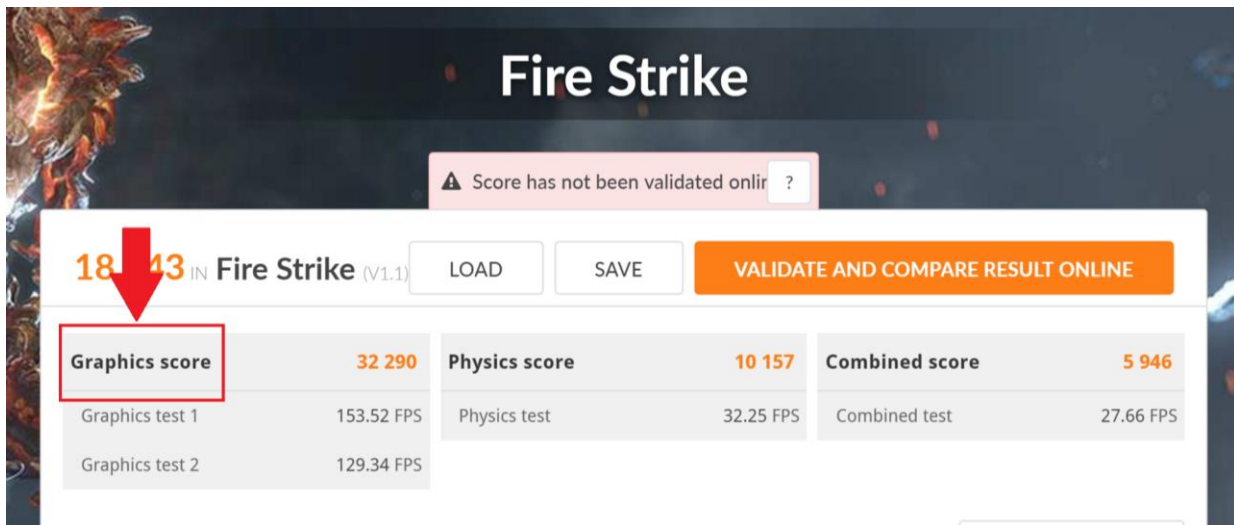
Fire Strike

Score has not been validated onlir ?

18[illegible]43 IN Fire Strike (V1.1)

LOAD

SAVE

VALIDATE AND COMPARE RESULT ONLINE

| Graphics score | 32 290 |
|---|---|
| Graphics test 1 | 153.52 FPS |
| Graphics test 2 | 129.34 FPS |

| Physics score | 10 157 |
|---|---|
| Physics test | 32.25 FPS |

| Combined score | 5 946 |
|---|---|
| Combined test | 27.66 FPS |